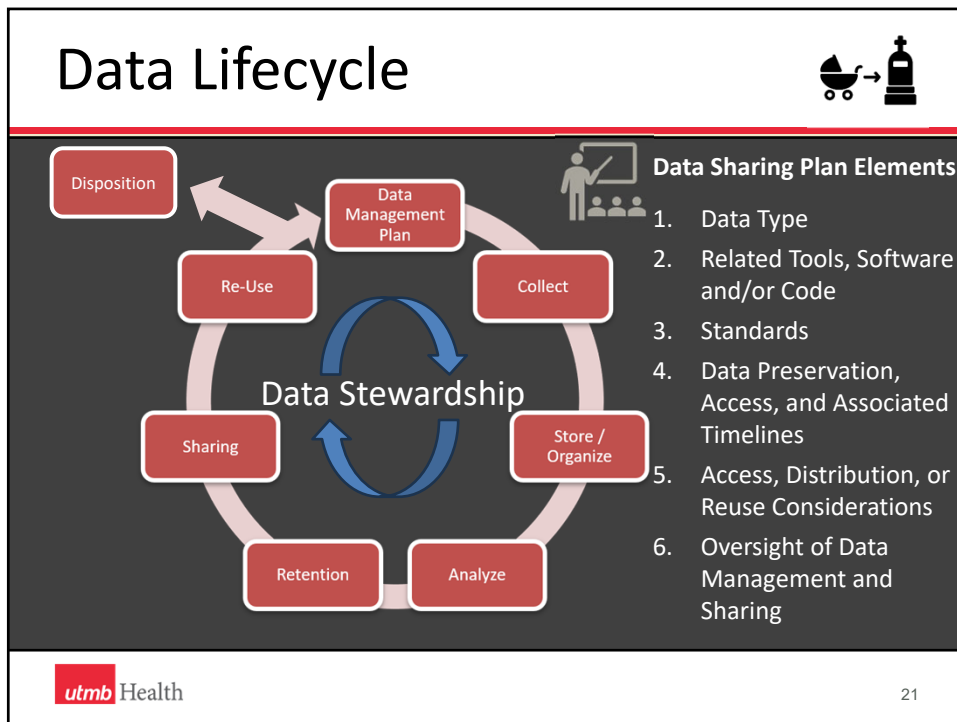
Data Lifecycle

Disposition

Data Management Plan

Collect

Store / Organize

Analyze

Retention

Sharing

Re-Use

Data Stewardship

Data Sharing Plan Elements

1. Data Type
2. Related Tools, Software and/or Code
3. Standards
4. Data Preservation, Access, and Associated Timelines
5. Access, Distribution, or Reuse Considerations
6. Oversight of Data Management and Sharing

utmb Health

21